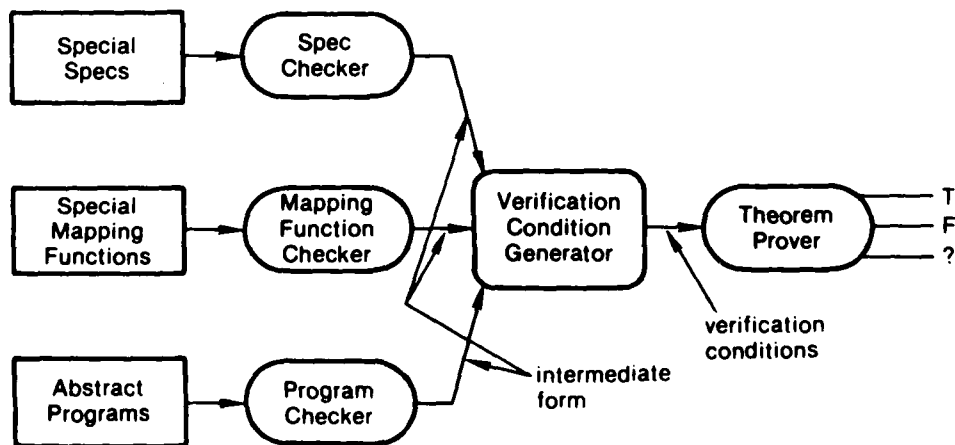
Special Specs

Spec Checker

Special Mapping Functions

Mapping Function Checker

Abstract Programs

Program Checker

Verification Condition Generator

Theorem Prover

T

F

?

verification conditions

intermediate form